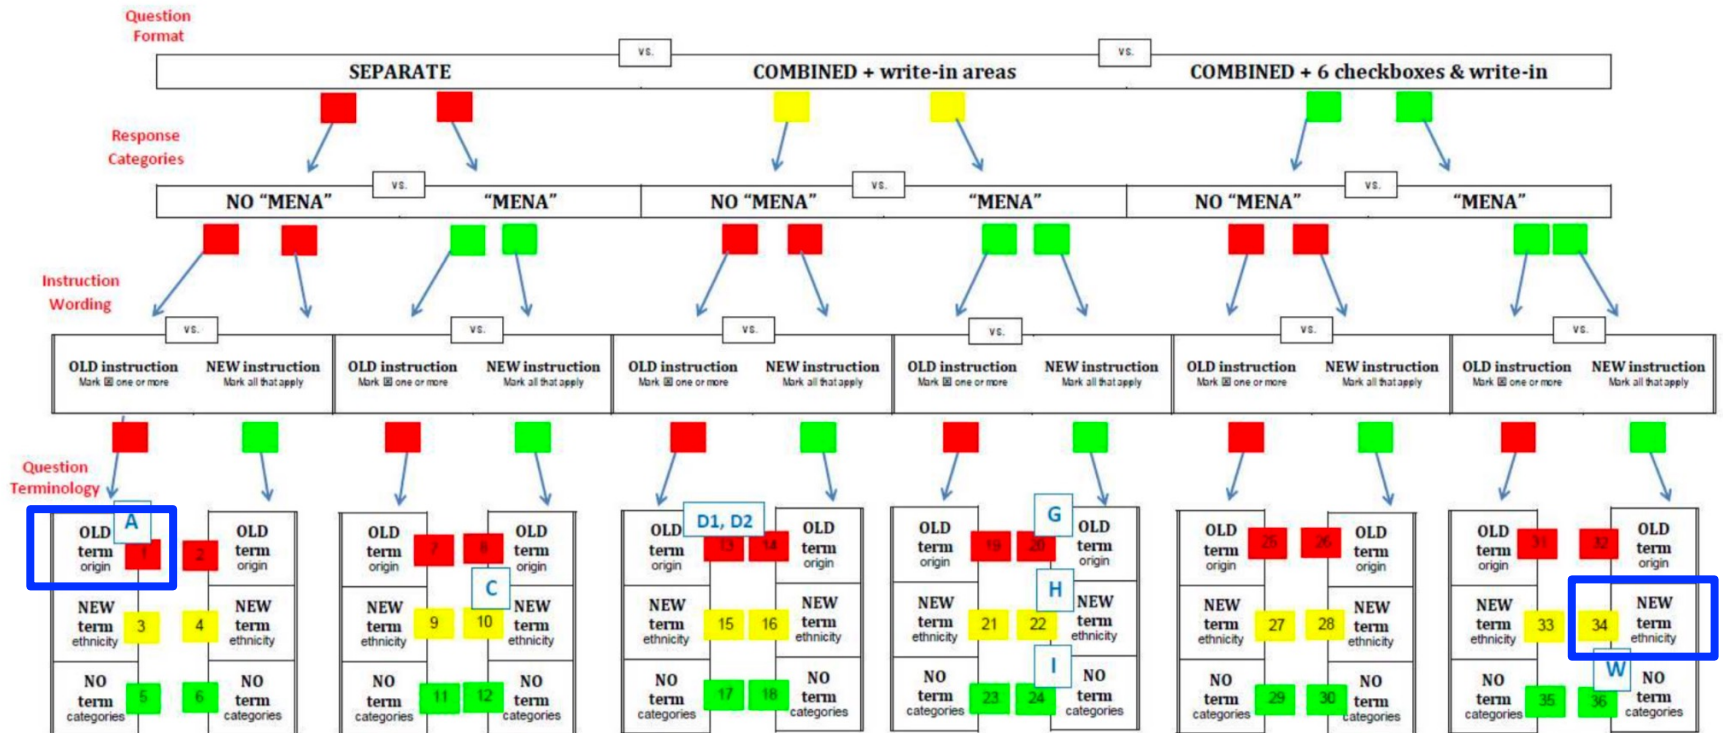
Question Format

SEPARATE vs. COMBINED + write-in areas vs. COMBINED + 6 checkboxes & write-in

Response Categories

NO "MENA" vs. "MENA" | NO "MENA" vs. "MENA" | NO "MENA" vs. "MENA"

Instruction Wording

OLD instruction Mark ☒ one or more vs. NEW instruction Mark all that apply
OLD instruction Mark ☒ one or more vs. NEW instruction Mark all that apply
OLD instruction Mark ☒ one or more vs. NEW instruction Mark all that apply
OLD instruction Mark ☒ one or more vs. NEW instruction Mark all that apply
OLD instruction Mark ☒ one or more vs. NEW instruction Mark all that apply
OLD instruction Mark ☒ one or more vs. NEW instruction Mark all that apply

Question Terminology

A
OLD term origin 1 2 OLD term origin
NEW term ethnicity 3 4 NEW term ethnicity
NO term categories 5 6 NO term categories

OLD term origin 7 8 OLD term origin
C
NEW term ethnicity 9 10 NEW term ethnicity
NO term categories 11 12 NO term categories

D1, D2
OLD term origin 13 14 OLD term origin
NEW term ethnicity 15 16 NEW term ethnicity
NO term categories 17 18 NO term categories

G
OLD term origin 19 20 OLD term origin
H
NEW term ethnicity 21 22 NEW term ethnicity
I
NO term categories 23 24 NO term categories

OLD term origin 25 26 OLD term origin
NEW term ethnicity 27 28 NEW term ethnicity
NO term categories 29 30 NO term categories

OLD term origin 31 32 OLD term origin
NEW term ethnicity 33 34 NEW term ethnicity
W
NO term categories 35 36 NO term categories